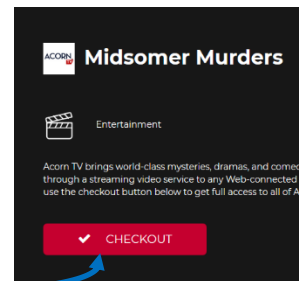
ACORN TV

Midsomer Murders

Entertainment

Acorn TV brings world-class mysteries, dramas, and comed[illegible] through a streaming video service to any Web-connected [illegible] use the checkout button below to get full access to all of A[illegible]

CHECKOUT